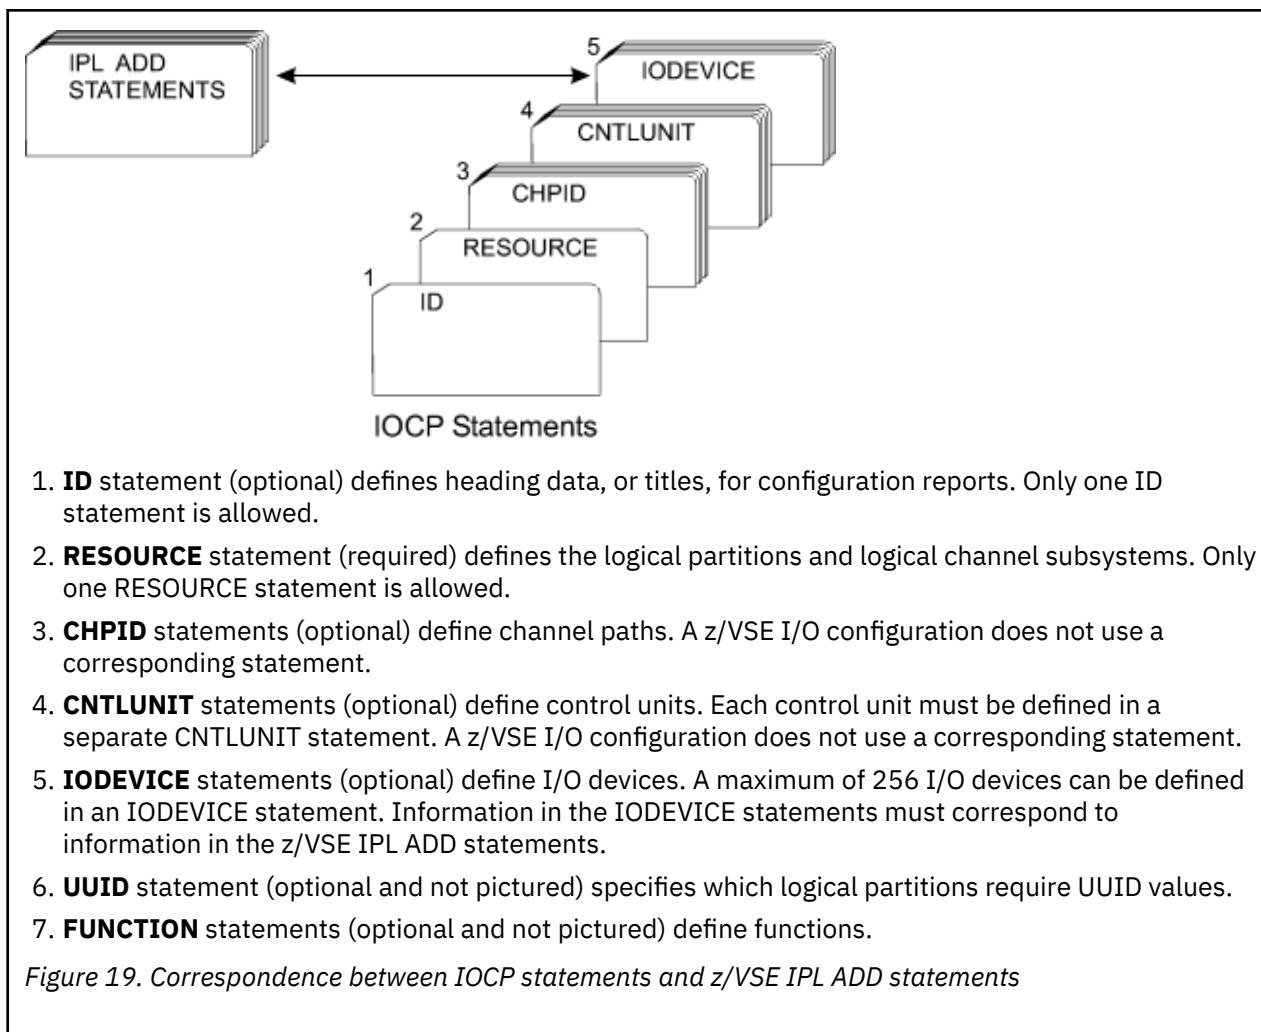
IPL ADD STATEMENTS

5 IODEVICE

4 CNTLUNIT

3 CHPID

2 RESOURCE

1 ID

IOCP Statements

1. **ID** statement (optional) defines heading data, or titles, for configuration reports. Only one ID statement is allowed.

2. **RESOURCE** statement (required) defines the logical partitions and logical channel subsystems. Only one RESOURCE statement is allowed.

3. **CHPID** statements (optional) define channel paths. A z/VSE I/O configuration does not use a corresponding statement.

4. **CNTLUNIT** statements (optional) define control units. Each control unit must be defined in a separate CNTLUNIT statement. A z/VSE I/O configuration does not use a corresponding statement.

5. **IODEVICE** statements (optional) define I/O devices. A maximum of 256 I/O devices can be defined in an IODEVICE statement. Information in the IODEVICE statements must correspond to information in the z/VSE IPL ADD statements.

6. **UUID** statement (optional and not pictured) specifies which logical partitions require UUID values.

7. **FUNCTION** statements (optional and not pictured) define functions.

*Figure 19. Correspondence between IOCP statements and z/VSE IPL ADD statements*